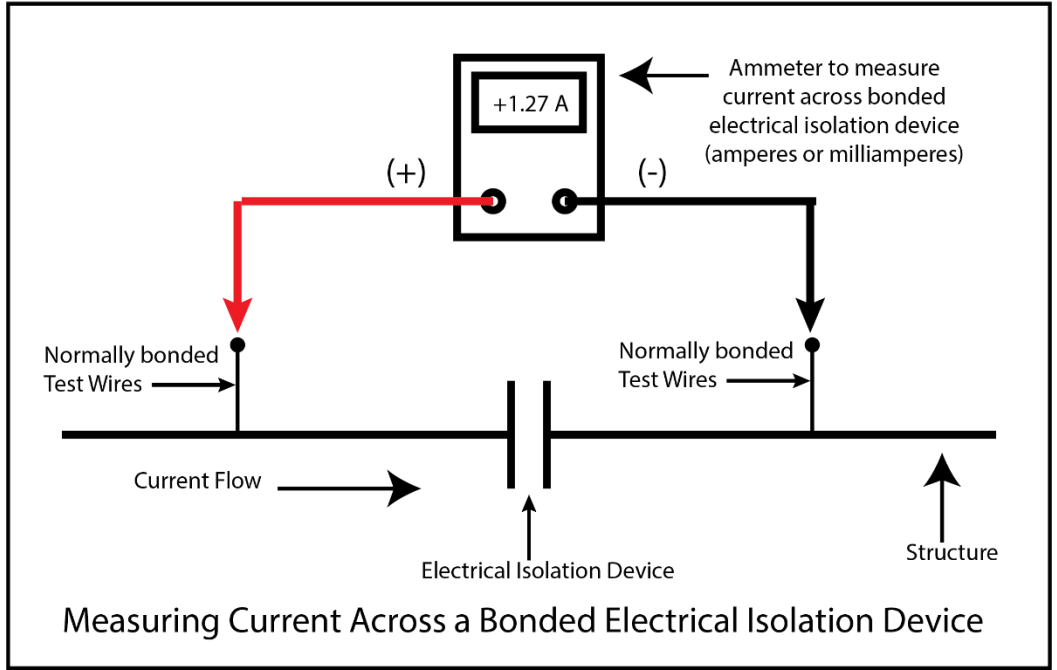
+1.27 A

Ammeter to measure current across bonded electrical isolation device (amperes or milliamperes)

(+)

(-)

Normally bonded Test Wires

Normally bonded Test Wires

Current Flow

Electrical Isolation Device

Structure

Measuring Current Across a Bonded Electrical Isolation Device